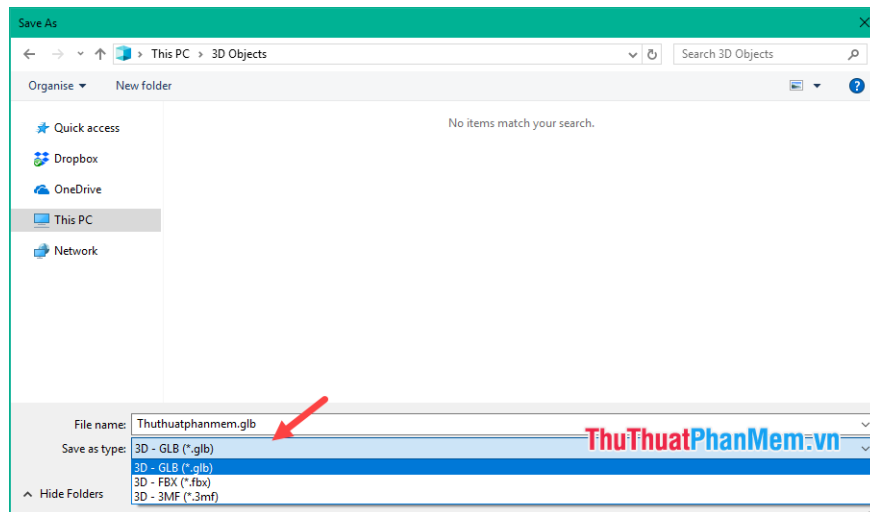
Save As

This PC > 3D Objects

Search 3D Objects

Organise ▾ New folder

Quick access
Dropbox
OneDrive
This PC
Network

No items match your search.

File name: Thuthuatphanmem.glb

Save as type: 3D - GLB (*.glb)

3D - GLB (*.glb)
3D - FBX (*.fbx)
3D - 3MF (*.3mf)

Hide Folders

ThuThuatPhanMem.vn